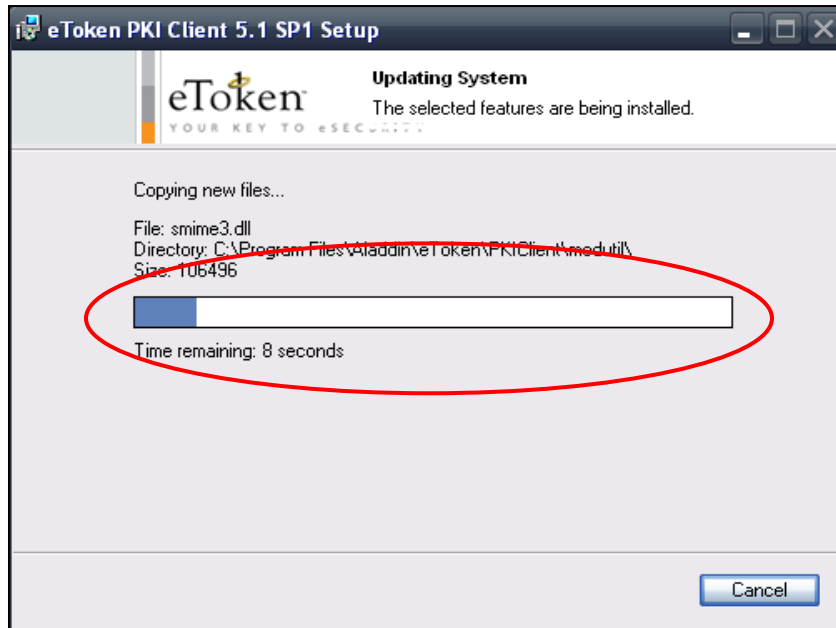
eToken PKI Client 5.1 SP1 Setup

eToken
YOUR KEY TO eSEC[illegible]

Updating System
The selected features are being installed.

Copying new files...

File: smime3.dll
Directory: C:\Program Files\Aladdin\eToken\PKIClient\modutil\
Size: 106496

Time remaining: 8 seconds

Cancel